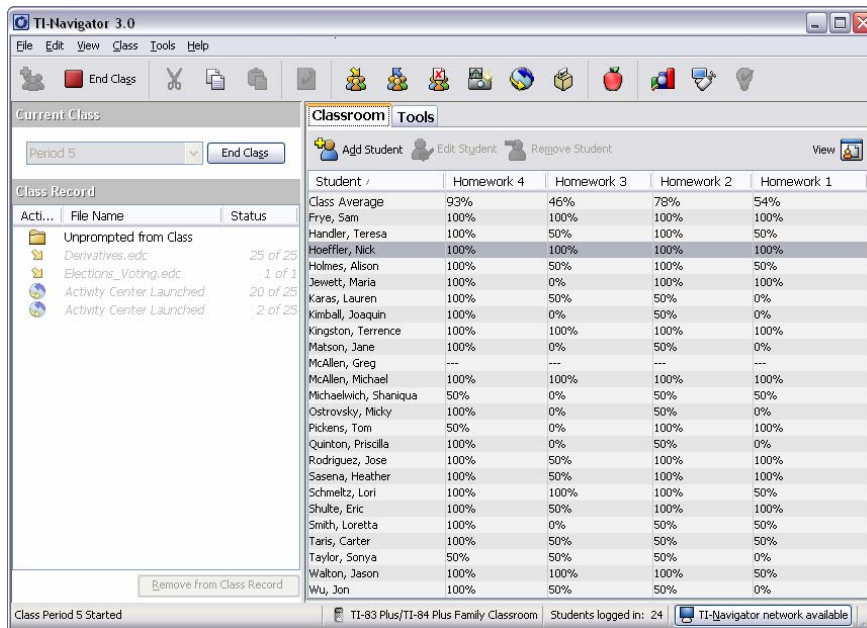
TI-Navigator 3.0

File Edit View Class Tools Help

End Class

Current Class

Period 5

End Class

Class Record

| Acti... | File Name | Status |
|---|---|---|
| | Unprompted from Class | |
| | Derivatives.edc | 25 of 25 |
| | Elections_Voting.edc | 1 of 1 |
| | Activity Center Launched | 20 of 25 |
| | Activity Center Launched | 2 of 25 |

Remove from Class Record

Classroom Tools

Add Student Edit Student Remove Student

View

| Student | Homework 4 | Homework 3 | Homework 2 | Homework 1 |
|---|---|---|---|---|
| Class Average | 93% | 46% | 78% | 54% |
| Frye, Sam | 100% | 100% | 100% | 100% |
| Handler, Teresa | 100% | 50% | 100% | 50% |
| Hoeffler, Nick | 100% | 100% | 100% | 100% |
| Holmes, Alison | 100% | 50% | 100% | 50% |
| Jewett, Maria | 100% | 0% | 100% | 100% |
| Karas, Lauren | 100% | 50% | 50% | 0% |
| Kimball, Joaquin | 100% | 0% | 50% | 0% |
| Kingston, Terrence | 100% | 100% | 100% | 100% |
| Matson, Jane | 100% | 0% | 50% | 0% |
| McAllen, Greg | --- | --- | --- | --- |
| McAllen, Michael | 100% | 100% | 100% | 100% |
| Michaelwich, Shaniqua | 50% | 0% | 50% | 50% |
| Ostrovsky, Micky | 100% | 0% | 50% | 0% |
| Pickens, Tom | 50% | 0% | 100% | 100% |
| Quinton, Priscilla | 100% | 0% | 50% | 0% |
| Rodriguez, Jose | 100% | 50% | 100% | 100% |
| Sasena, Heather | 100% | 50% | 100% | 100% |
| Schmeltz, Lori | 100% | 100% | 100% | 50% |
| Shulte, Eric | 100% | 50% | 100% | 100% |
| Smith, Loretta | 100% | 0% | 50% | 50% |
| Taris, Carter | 100% | 50% | 50% | 50% |
| Taylor, Sonya | 50% | 50% | 50% | 0% |
| Walton, Jason | 100% | 100% | 100% | 50% |
| Wu, Jon | 100% | 50% | 50% | 0% |

Class Period 5 Started | TI-83 Plus/TI-84 Plus Family Classroom | Students logged in: 24 | TI-Navigator network available